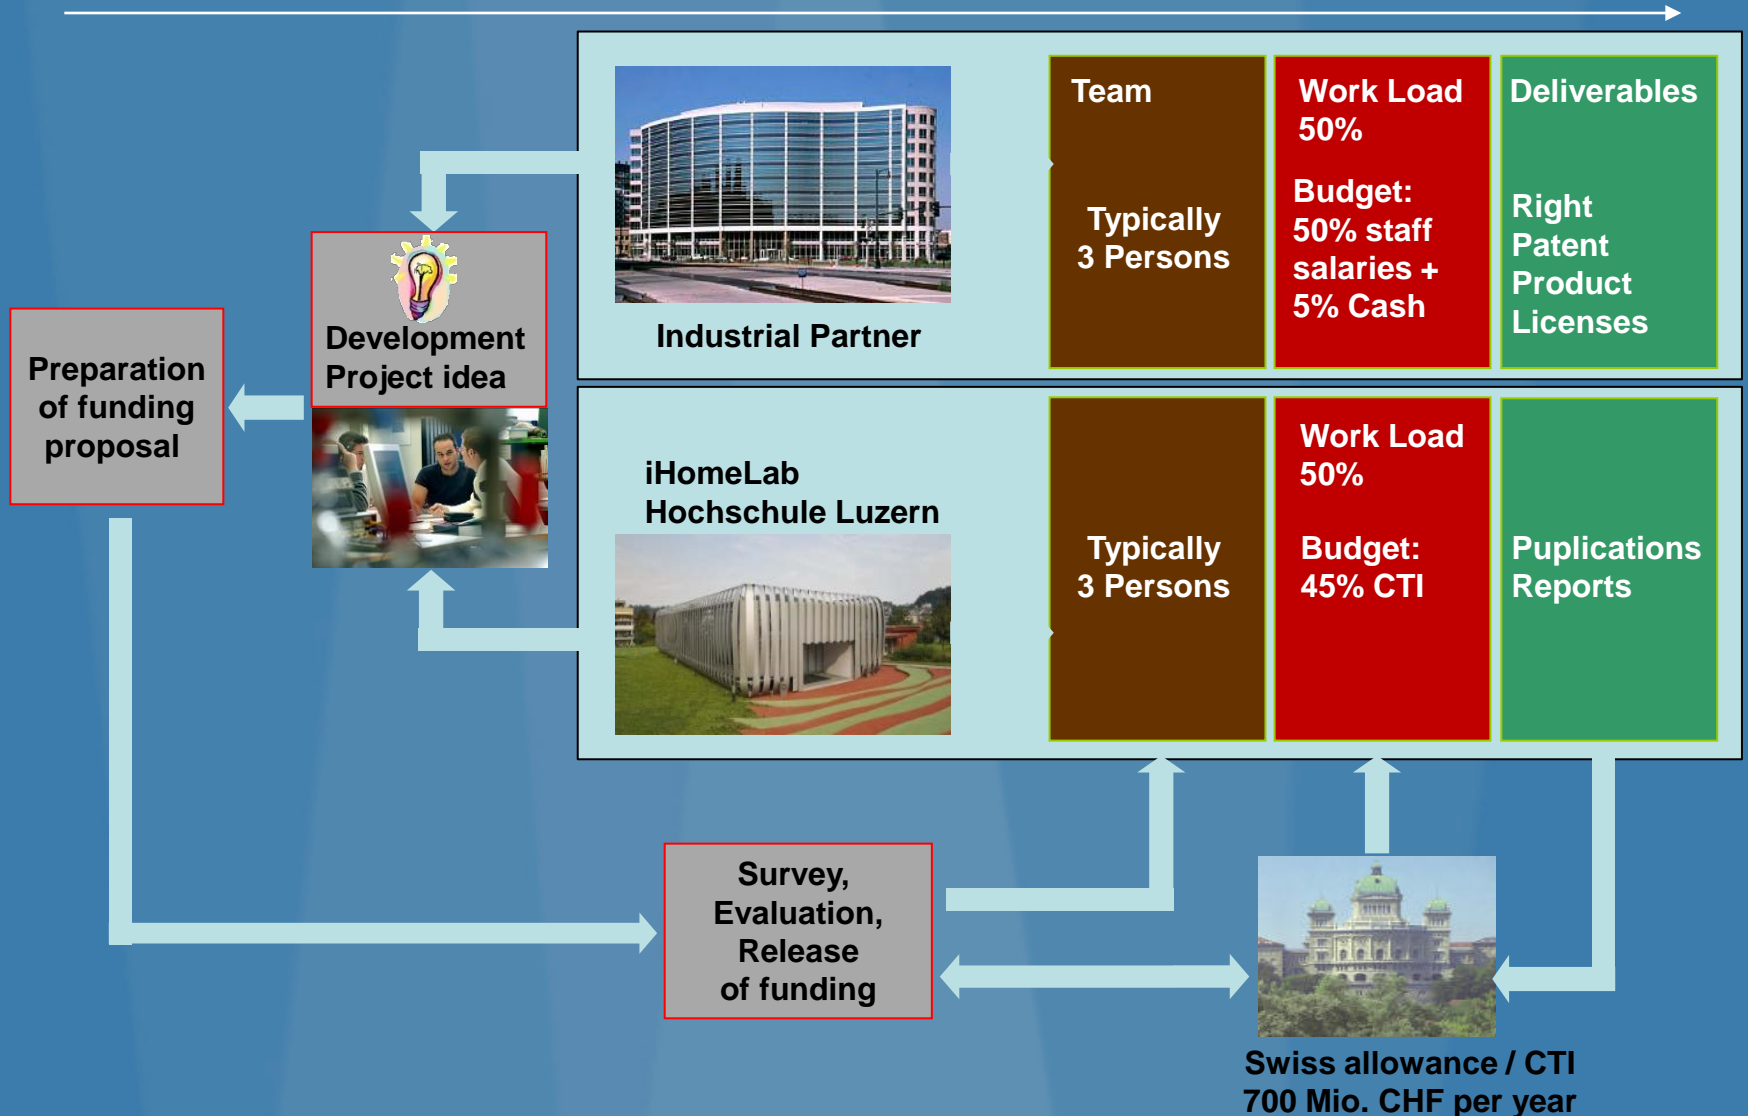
Industrial Partner

Team

Typically 3 Persons

Work Load 50%

Budget: 50% staff salaries + 5% Cash

Deliverables

Right Patent Product Licenses

Development Project idea

Preparation of funding proposal

iHomeLab Hochschule Luzern

Typically 3 Persons

Work Load 50%

Budget: 45% CTI

Puplications Reports

Survey, Evaluation, Release of funding

Swiss allowance / CTI 700 Mio. CHF per year